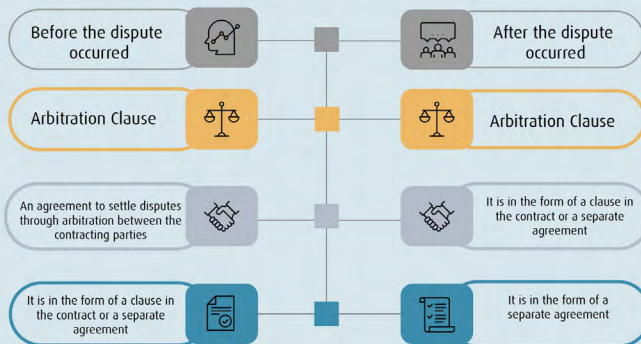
Before the dispute occurred

After the dispute occurred

Arbitration Clause

Arbitration Clause

An agreement to settle disputes through arbitration between the contracting parties

It is in the form of a clause in the contract or a separate agreement

It is in the form of a clause in the contract or a separate agreement

It is in the form of a separate agreement